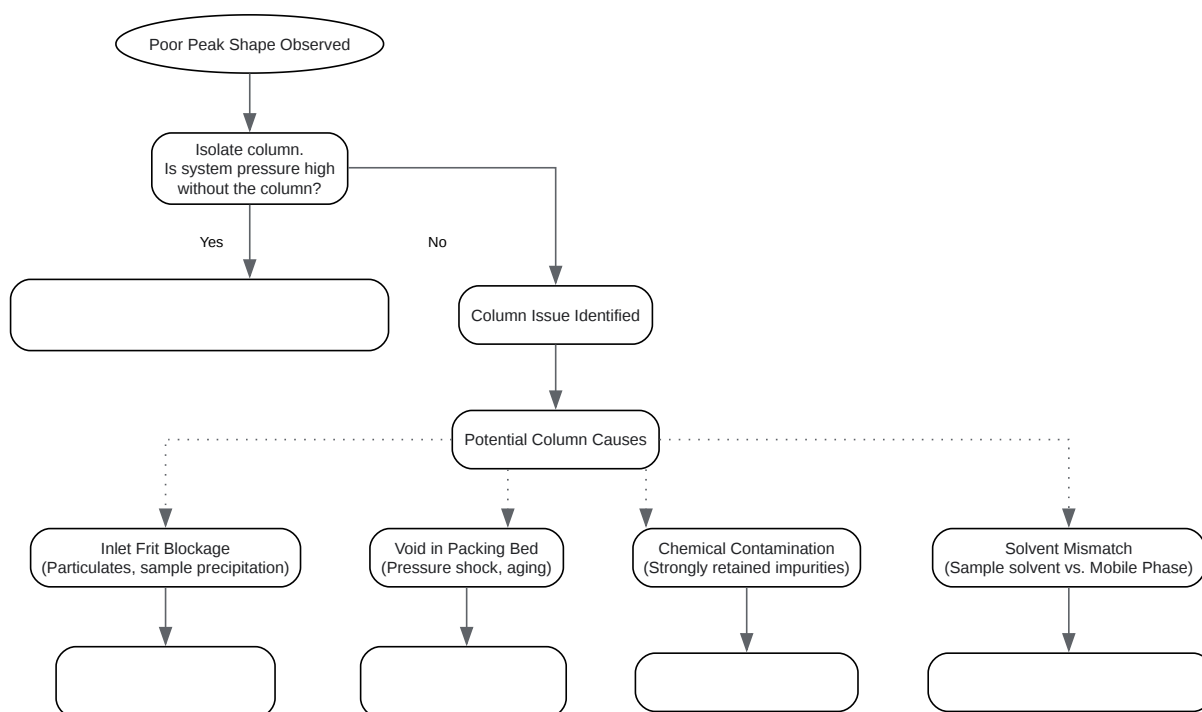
Poor Peak Shape Observed

Isolate column.
Is system pressure high without the column?

Yes

No

Column Issue Identified

Potential Column Causes

Inlet Frit Blockage
(Particulates, sample precipitation)

Void in Packing Bed
(Pressure shock, aging)

Chemical Contamination
(Strongly retained impurities)

Solvent Mismatch
(Sample solvent vs. Mobile Phase)